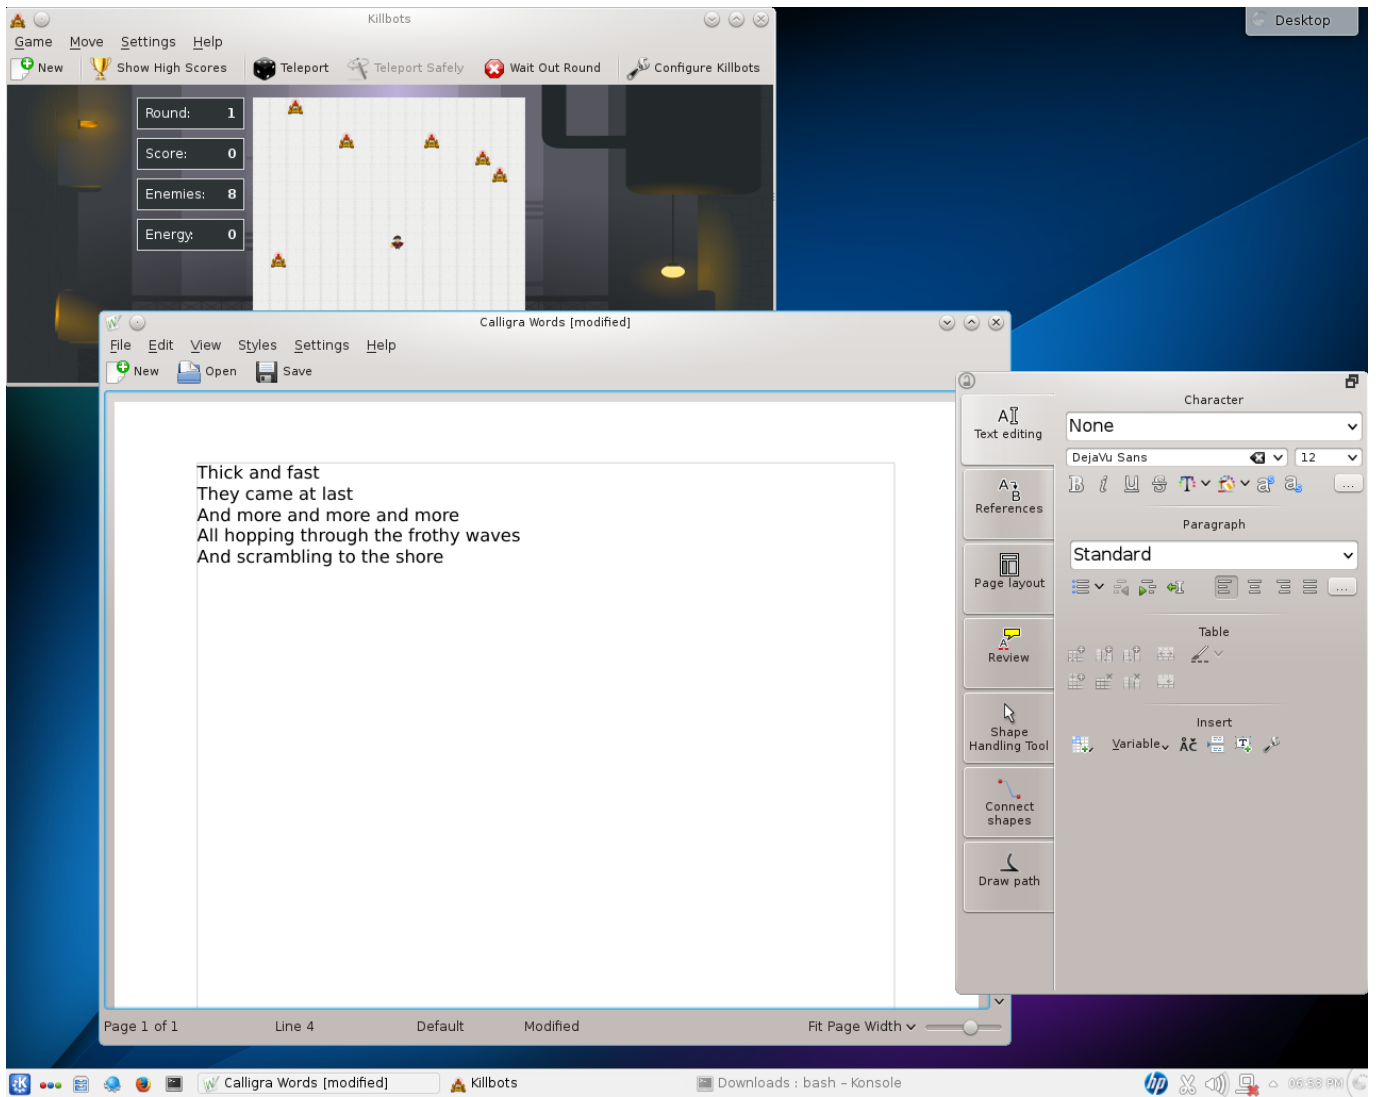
Killbots

Game Move Settings Help

New Show High Scores Teleport Teleport Safely Wait Out Round Configure Killbots

Round: 1
Score: 0
Enemies: 8
Energy: 0

Desktop

Calligra Words [modified]

File Edit View Styles Settings Help

New Open Save

Thick and fast
They came at last
And more and more and more
All hopping through the frothy waves
And scrambling to the shore

Text editing
References
Page layout
Review
Shape Handling Tool
Connect shapes
Draw path

Character
None
DejaVu Sans 12

Paragraph
Standard

Table

Insert
Variable

Page 1 of 1 Line 4 Default Modified Fit Page Width

Calligra Words [modified] Killbots Downloads : bash – Konsole 06:53 PM